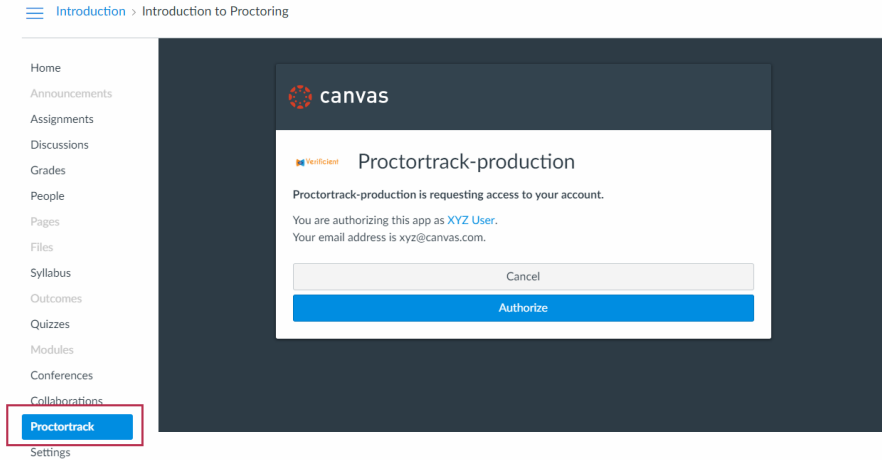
Introduction > Introduction to Proctoring

Home
Announcements
Assignments
Discussions
Grades
People
Pages
Files
Syllabus
Outcomes
Quizzes
Modules
Conferences
Collaborations
Proctortrack
Settings

canvas

Verificient Proctortrack-production

Proctortrack-production is requesting access to your account.

You are authorizing this app as XYZ User.
Your email address is xyz@canvas.com.

Cancel

Authorize